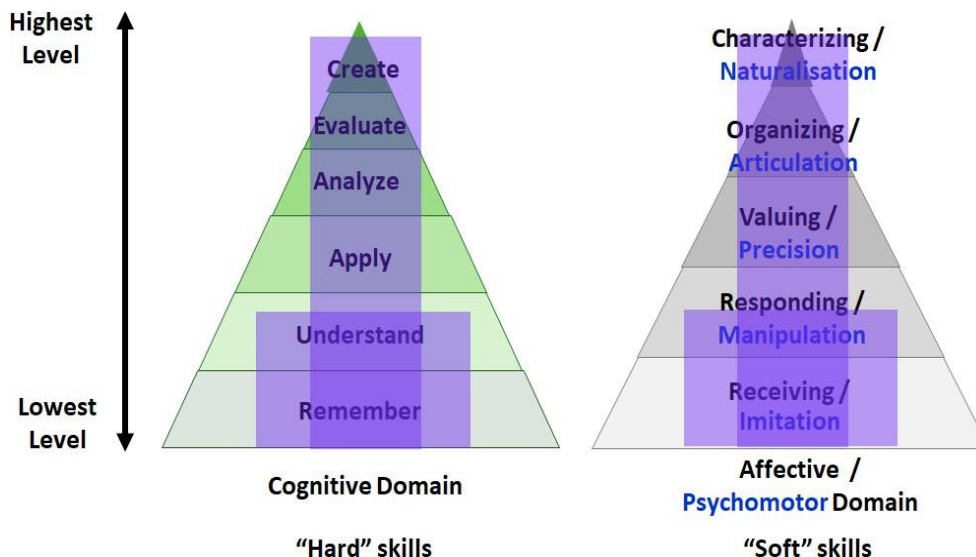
Highest Level

Lowest Level

Create

Evaluate

Analyze

Apply

Understand

Remember

Cognitive Domain

"Hard" skills

Characterizing / Naturalisation

Organizing / Articulation

Valuing / Precision

Responding / Manipulation

Receiving / Imitation

Affective / Psychomotor Domain

"Soft" skills